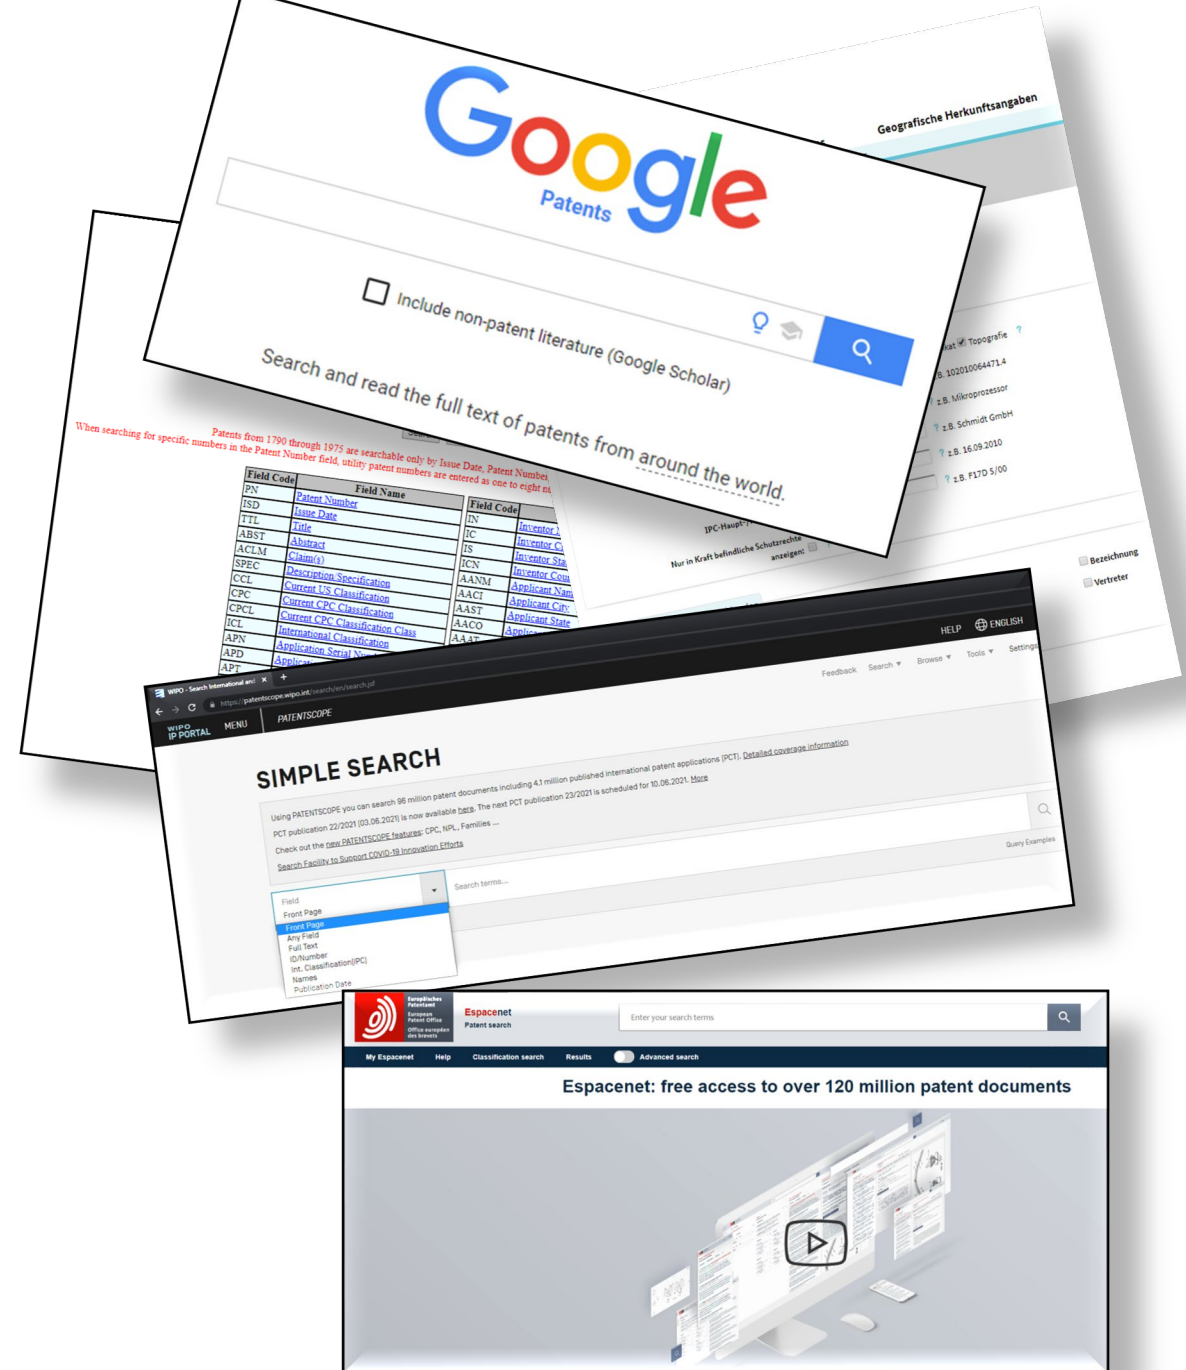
Geografische Herkunftsangaben

Google
Patents

Include non-patent literature (Google Scholar)

Search and read the full text of patents from around the world.

Topografie
z.B. 102010064471.4
z.B. Mikroprozessor
z.B. Schmidt GmbH
z.B. 16.09.2010
z.B. F17D 5/00

IPC-Haupt-
Nur in Kraft befindliche Schutzrechte anzeigen:

Bezeichnung
Vertreter

Patents from 1790 through 1975 are searchable only by Issue Date, Patent Number
When searching for specific numbers in the Patent Number field, utility patent numbers are entered as one to eight n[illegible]

| Field Code | Field Name |
|---|---|
| PN | Patent Number |
| ISD | Issue Date |
| TTL | Title |
| ABST | Abstract |
| ACLM | Claim(s) |
| SPEC | Description/Specification |
| CCL | Current US Classification |
| CPC | Current CPC Classification |
| CPCL | Current CPC Classification Class |
| ICL | International Classification |
| APN | Application Serial N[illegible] |
| APD | Applicati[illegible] |
| APT | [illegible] |

| Field Code | Field Name |
|---|---|
| IN | Inventor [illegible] |
| IC | Inventor C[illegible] |
| IS | Inventor Sta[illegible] |
| ICN | Inventor Coun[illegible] |
| AANM | Applicant Nam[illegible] |
| AACI | Applicant City |
| AAST | Applicant State |
| AACO | Applic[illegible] |
| AAAT | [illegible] |

WIPO - Search International and
https://patentscope.wipo.int/search/en/search.jsf
HELP ENGLISH
Feedback Search Browse Tools Settings
WIPO IP PORTAL MENU PATENTSCOPE

SIMPLE SEARCH

Using PATENTSCOPE you can search 96 million patent documents including 4.1 million published international patent applications (PCT). Detailed coverage information
PCT publication 22/2021 (03.06.2021) is now available here. The next PCT publication 23/2021 is scheduled for 10.06.2021. More
Check out the new PATENTSCOPE features: CPC, NPL, Families ...
Search Facility to Support COVID-19 Innovation Efforts
Query Examples
Field
Front Page
Search terms...
Front Page
Any Field
Full Text
ID/Number
Int. Classification(IPC)
Names
Publication Date

Europäisches Patentamt
European Patent Office
Office européen des brevets
Espacenet
Patent search
Enter your search terms
My Espacenet Help Classification search Results Advanced search
Espacenet: free access to over 120 million patent documents